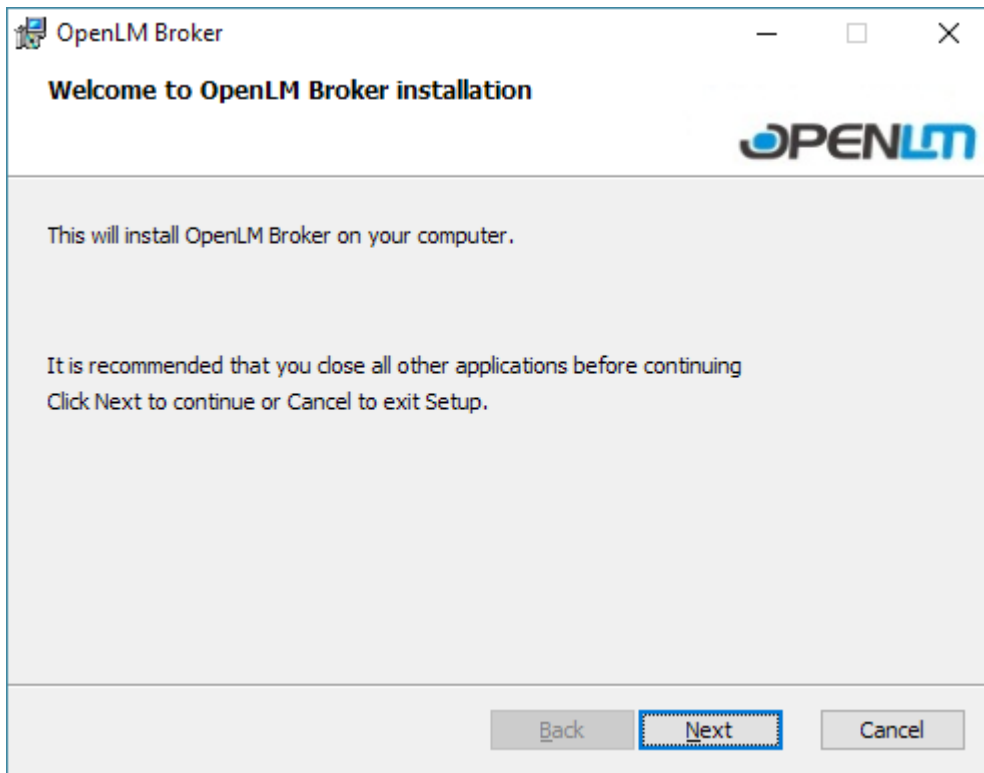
OpenLM Broker

Welcome to OpenLM Broker installation

OPENLM

This will install OpenLM Broker on your computer.

It is recommended that you close all other applications before continuing
Click Next to continue or Cancel to exit Setup.

Back Next Cancel